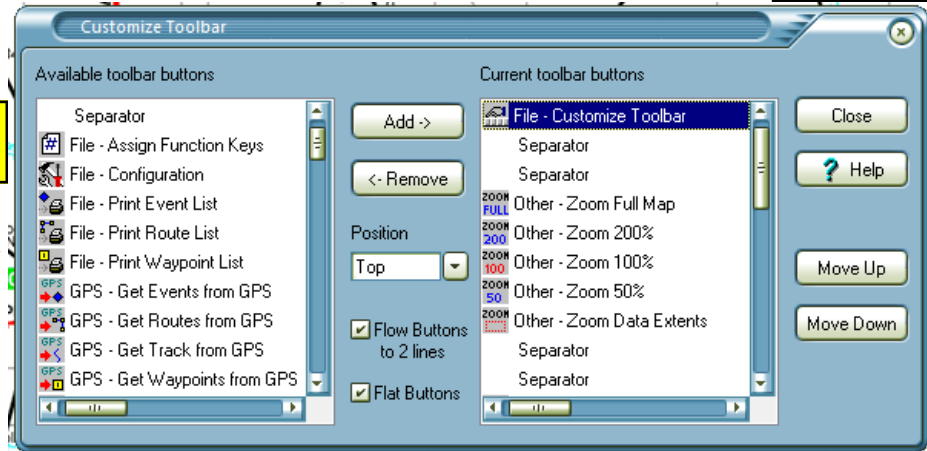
Customize Toolbar

Available toolbar buttons

Separator
File - Assign Function Keys
File - Configuration
File - Print Event List
File - Print Route List
File - Print Waypoint List
GPS - Get Events from GPS
GPS - Get Routes from GPS
GPS - Get Track from GPS
GPS - Get Waypoints from GPS

Add ->

<- Remove

Position

Top

Flow Buttons to 2 lines

Flat Buttons

Current toolbar buttons

File - Customize Toolbar
Separator
Separator
ZOOM FULL Other - Zoom Full Map
ZOOM 200 Other - Zoom 200%
ZOOM 100 Other - Zoom 100%
ZOOM 50 Other - Zoom 50%
ZOOM Other - Zoom Data Extents
Separator
Separator

Close

Help

Move Up

Move Down